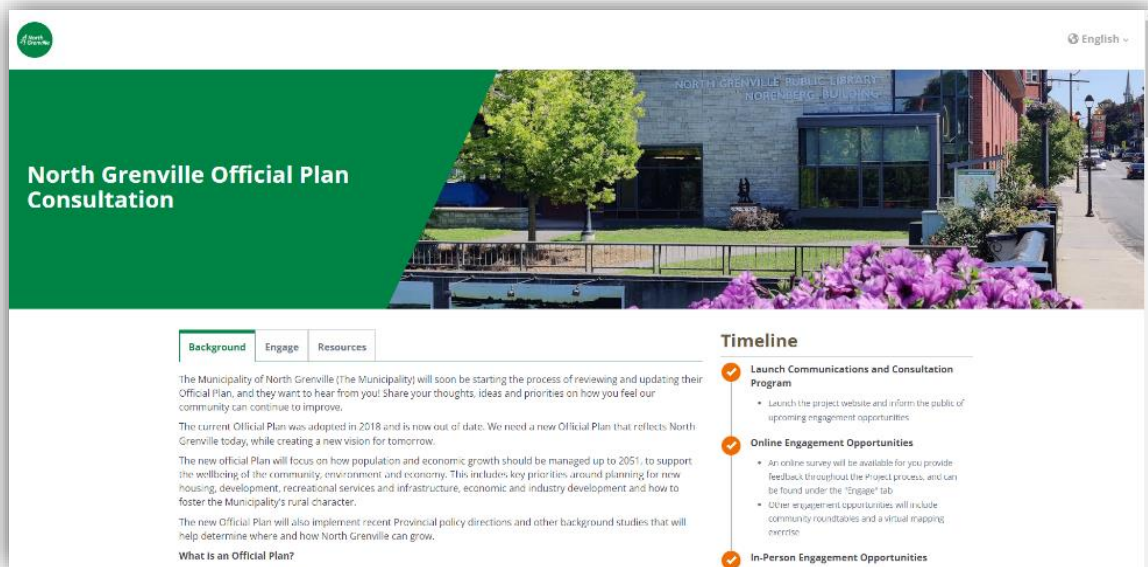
North Grenville

English

NORTH GRENVILLE PUBLIC LIBRARY
NORENBERG BUILDING

North Grenville Official Plan Consultation

Background | Engage | Resources

The Municipality of North Grenville (The Municipality) will soon be starting the process of reviewing and updating their Official Plan, and they want to hear from you! Share your thoughts, ideas and priorities on how you feel our community can continue to improve.

The current Official Plan was adopted in 2018 and is now out of date. We need a new Official Plan that reflects North Grenville today, while creating a new vision for tomorrow.

The new official Plan will focus on how population and economic growth should be managed up to 2051, to support the wellbeing of the community, environment and economy. This includes key priorities around planning for new housing, development, recreational services and infrastructure, economic and industry development and how to foster the Municipality's rural character.

The new Official Plan will also implement recent Provincial policy directions and other background studies that will help determine where and how North Grenville can grow.

What is an Official Plan?

Timeline

Launch Communications and Consultation Program

• Launch the project website and inform the public of upcoming engagement opportunities

Online Engagement Opportunities

• An online survey will be available for you provide feedback throughout the Project process, and can be found under the "Engage" tab
• Other engagement opportunities will include community roundtables and a virtual mapping exercise

In-Person Engagement Opportunities